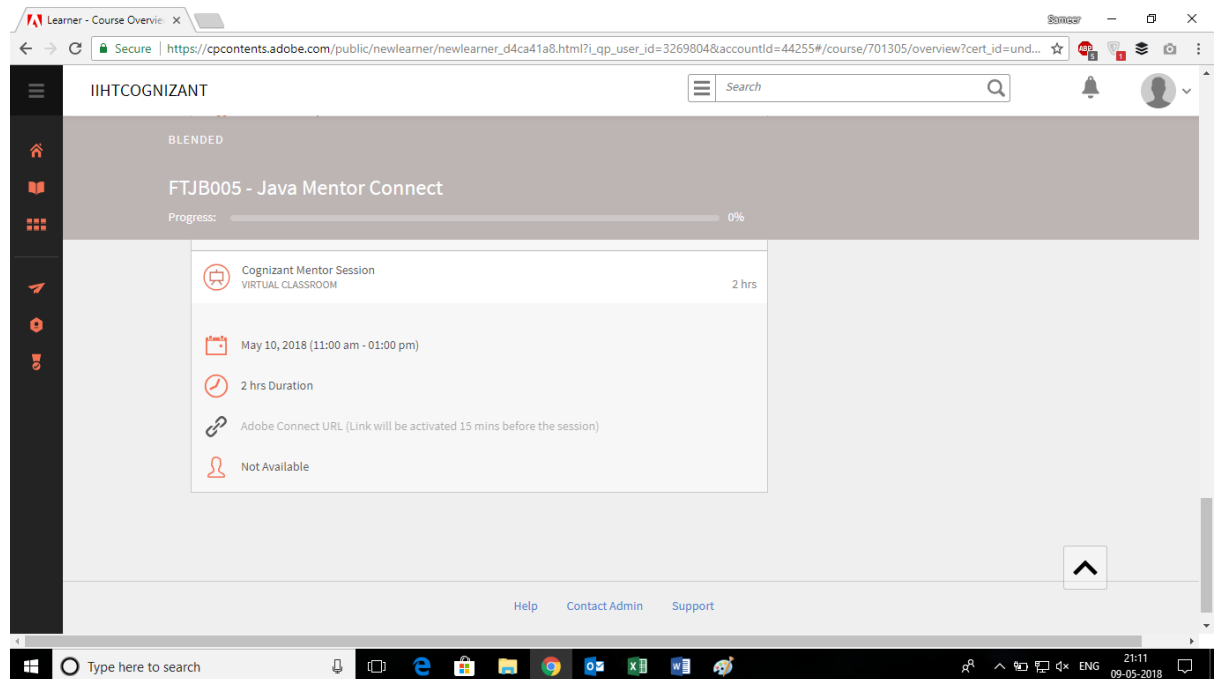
Learner - Course Overvie ×

Sameer

Secure | https://cpcontents.adobe.com/public/newlearner/newlearner_d4ca41a8.html?i_qp_user_id=3269804&accountId=44255#/course/701305/overview?cert_id=und...

IIHTCOGNIZANT

Search

BLENDED

FTJB005 - Java Mentor Connect

Progress: 0%

Cognizant Mentor Session
VIRTUAL CLASSROOM
2 hrs

May 10, 2018 (11:00 am - 01:00 pm)

2 hrs Duration

Adobe Connect URL (Link will be activated 15 mins before the session)

Not Available

Help Contact Admin Support

Type here to search

ENG 21:11 09-05-2018